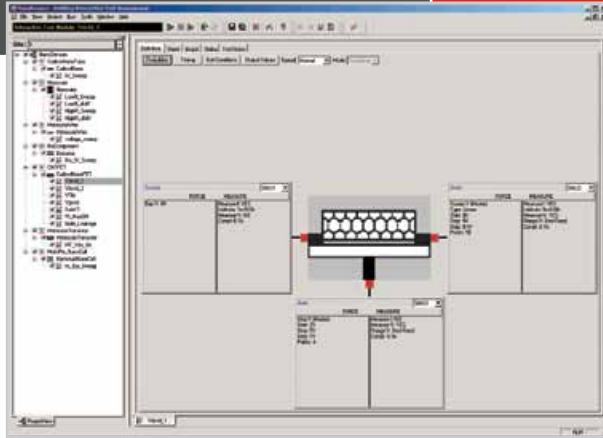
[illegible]

File View Project Run Tools Window Help

Definition Sweep Output Status Test Status

Parameters Timing Exit Conditions Output Values Speed Normal Mode

Source

FORCE MEASURE

Gate

FORCE MEASURE

Drain

FORCE MEASURE

Select

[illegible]